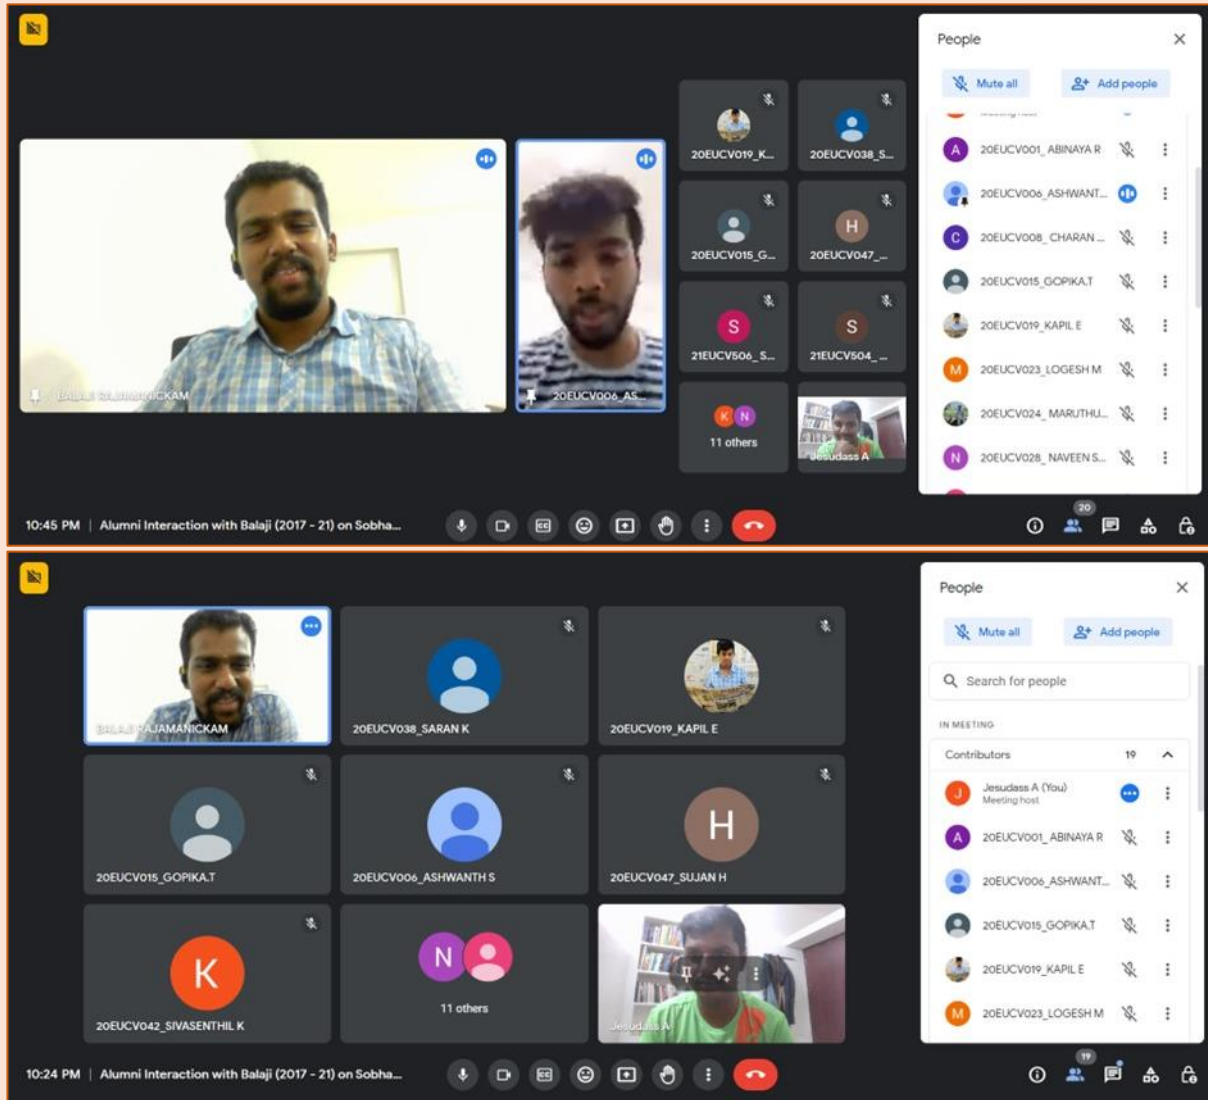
BALAJI RAJAMANICKAM

20EUCV006_AS...

20EUCV019_K...

20EUCV038_S...

20EUCV015_G...

H

20EUCV047_...

S

21EUCV506_S...

S

21EUCV504_...

K N

11 others

Jesudass A

People

Mute all

Add people

A 20EUCV001_ABINAYA R

20EUCV006_ASHWANT...

C 20EUCV008_CHARAN ...

20EUCV015_GOPIKA.T

20EUCV019_KAPIL E

M 20EUCV023_LOGESH M

20EUCV024_MARUTHU...

N 20EUCV028_NAVEEN S...

10:45 PM | Alumni Interaction with Balaji (2017 - 21) on Sobha...

20

BALAJI RAJAMANICKAM

20EUCV038_SARAN K

20EUCV019_KAPIL E

20EUCV015_GOPIKA.T

20EUCV006_ASHWANTH S

H

20EUCV047_SUJAN H

K

20EUCV042_SIVASENTHIL K

N

11 others

Jesudass A

People

Mute all

Add people

Search for people

IN MEETING

Contributors 19

J Jesudass A (You)
Meeting host

A 20EUCV001_ABINAYA R

20EUCV006_ASHWANT...

20EUCV015_GOPIKA.T

20EUCV019_KAPIL E

M 20EUCV023_LOGESH M

10:24 PM | Alumni Interaction with Balaji (2017 - 21) on Sobha...

19